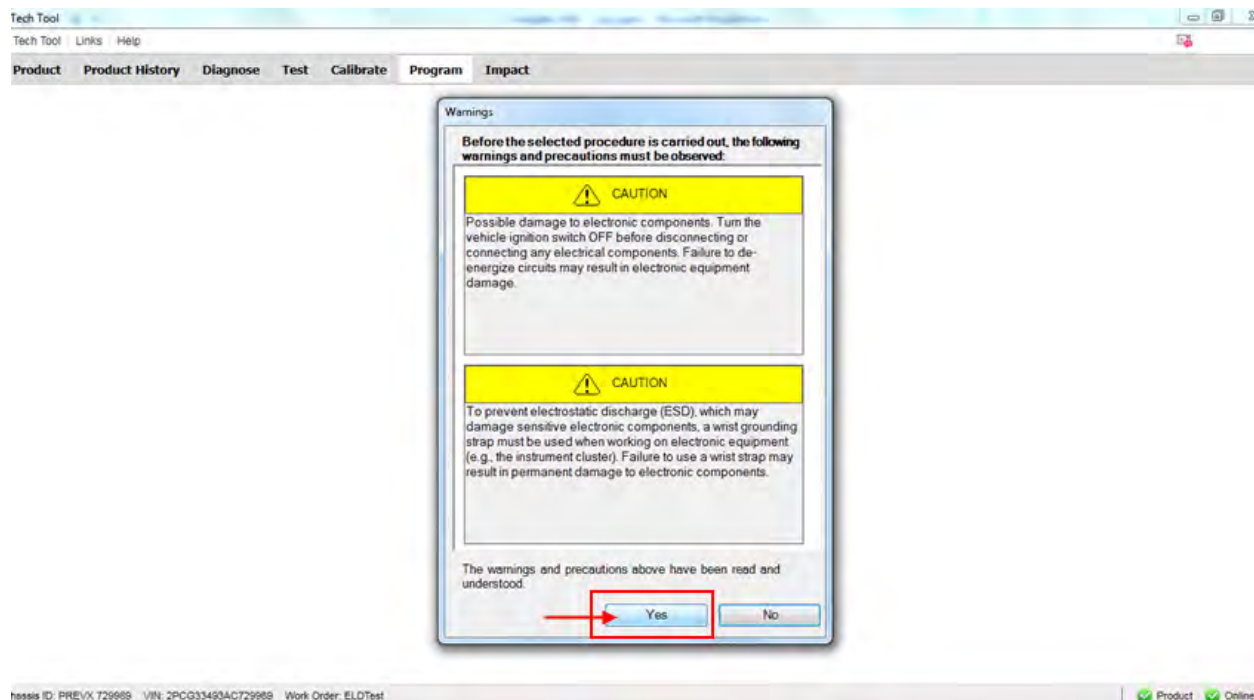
Tech Tool

Tech Tool Links Help

Product Product History Diagnose Test Calibrate Program Impact

Warnings

Before the selected procedure is carried out, the following warnings and precautions must be observed:

CAUTION

Possible damage to electronic components. Turn the vehicle ignition switch OFF before disconnecting or connecting any electrical components. Failure to de-energize circuits may result in electronic equipment damage.

CAUTION

To prevent electrostatic discharge (ESD), which may damage sensitive electronic components, a wrist grounding strap must be used when working on electronic equipment (e.g., the instrument cluster). Failure to use a wrist strap may result in permanent damage to electronic components.

The warnings and precautions above have been read and understood.

Yes No

hassis ID: PREVX 729989 VIN: 2PCG33493AC729989 Work Order: ELDTest

Product Online